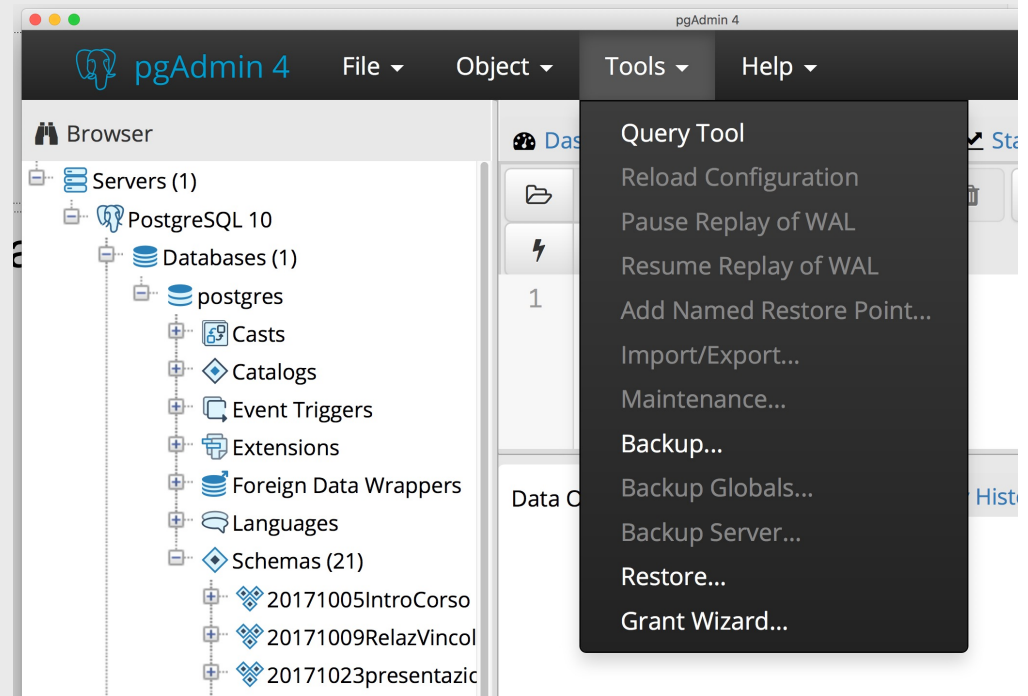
pgAdmin 4

pgAdmin 4 File Object Tools Help

Browser

Servers (1)
PostgreSQL 10
Databases (1)
postgres
Casts
Catalogs
Event Triggers
Extensions
Foreign Data Wrappers
Languages
Schemas (21)
20171005IntroCorso
20171009RelazVincol
20171023presentazic

Das
Sta
1
Data O
Histo

Query Tool
Reload Configuration
Pause Replay of WAL
Resume Replay of WAL
Add Named Restore Point...
Import/Export...
Maintenance...
Backup...
Backup Globals...
Backup Server...
Restore...
Grant Wizard...